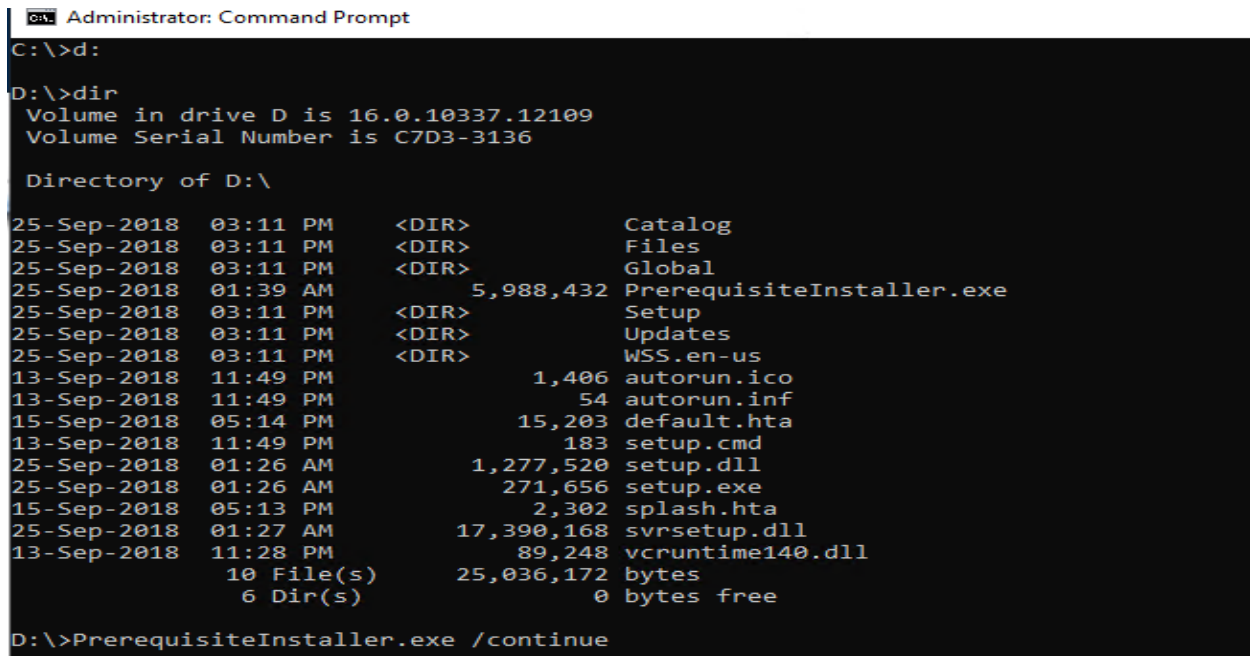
Administrator: Command Prompt

C:\>d:

D:\>dir
Volume in drive D is 16.0.10337.12109
Volume Serial Number is C7D3-3136

Directory of D:\

25-Sep-2018 03:11 PM <DIR> Catalog
25-Sep-2018 03:11 PM <DIR> Files
25-Sep-2018 03:11 PM <DIR> Global
25-Sep-2018 01:39 AM 5,988,432 PrerequisiteInstaller.exe
25-Sep-2018 03:11 PM <DIR> Setup
25-Sep-2018 03:11 PM <DIR> Updates
25-Sep-2018 03:11 PM <DIR> WSS.en-us
13-Sep-2018 11:49 PM 1,406 autorun.ico
13-Sep-2018 11:49 PM 54 autorun.inf
15-Sep-2018 05:14 PM 15,203 default.hta
13-Sep-2018 11:49 PM 183 setup.cmd
25-Sep-2018 01:26 AM 1,277,520 setup.dll
25-Sep-2018 01:26 AM 271,656 setup.exe
15-Sep-2018 05:13 PM 2,302 splash.hta
25-Sep-2018 01:27 AM 17,390,168 svrsetup.dll
13-Sep-2018 11:28 PM 89,248 vcruntime140.dll
10 File(s) 25,036,172 bytes
6 Dir(s) 0 bytes free

D:\>PrerequisiteInstaller.exe /continue